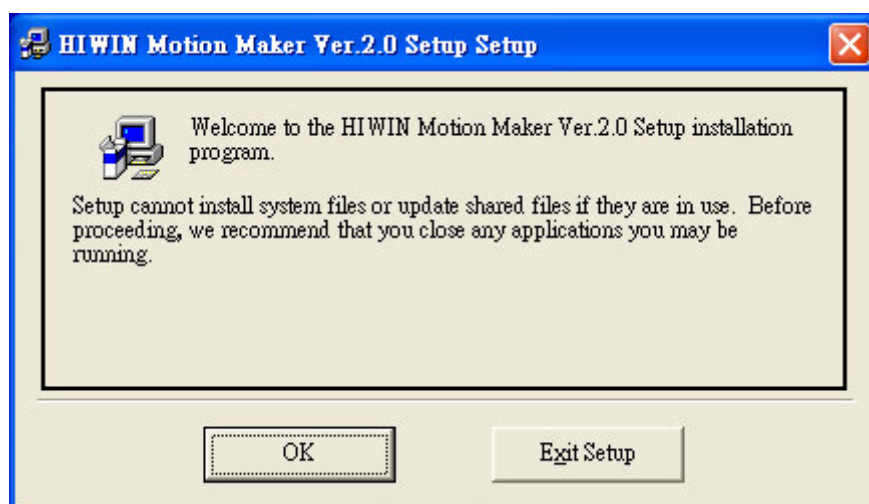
HIWIN Motion Maker Ver.2.0 Setup Setup

Welcome to the HIWIN Motion Maker Ver.2.0 Setup installation program.

Setup cannot install system files or update shared files if they are in use. Before proceeding, we recommend that you close any applications you may be running.

OK

Exit Setup